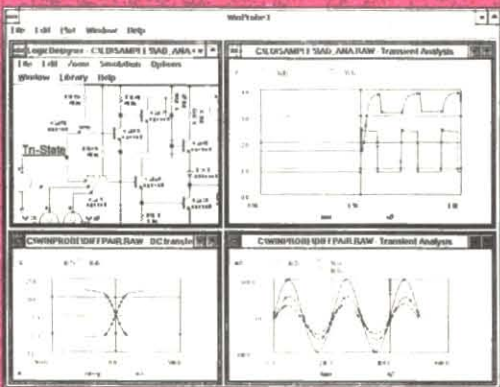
WinProbe 1

File Edit Plot Window Help

Logic Designer - C:\LD\SAMPLE\5BAD_ANA.SCH

File Edit Zoom Simulation Options

Window Library Help

Tri-State

C:\LD\SAMPLE\5BAD_ANA.RAW Transient Analysis

C:\WINPROBE\DIFFPAIR.RAW DC transfer

C:\WINPROBE\DIFFPAIR.RAW Transient Analysis